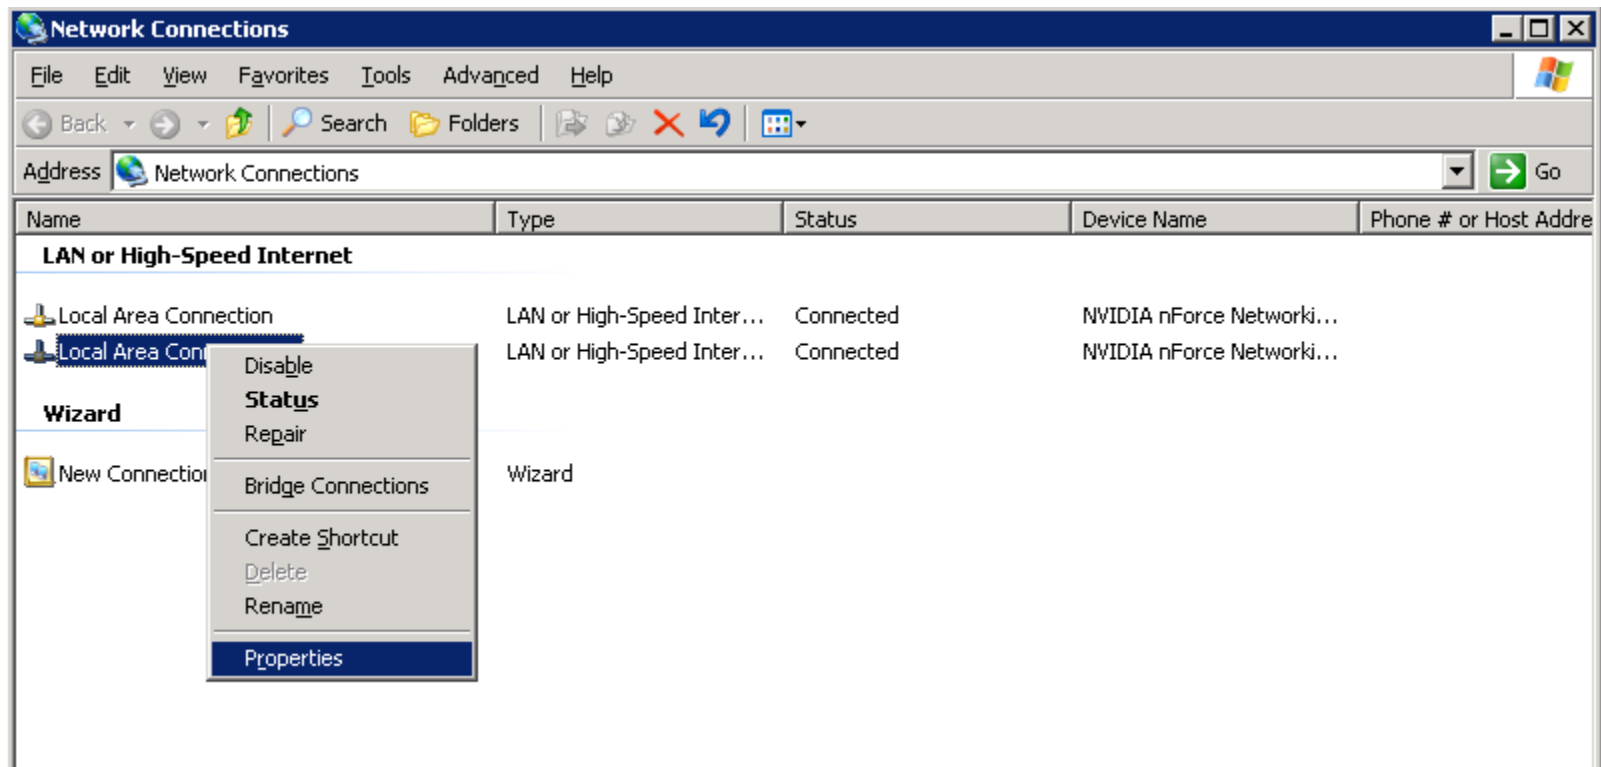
Network Connections

File Edit View Favorites Tools Advanced Help

Back Search Folders

Address Network Connections Go

| Name | Type | Status | Device Name | Phone # or Host Addre |
|---|---|---|---|---|
| **LAN or High-Speed Internet** | | | | |
| Local Area Connection | LAN or High-Speed Inter... | Connected | NVIDIA nForce Networki... | |
| Local Area Con | LAN or High-Speed Inter... | Connected | NVIDIA nForce Networki... | |
| **Wizard** | | | | |
| New Connectio | Wizard | | | |

Disable
**Status**
Repair
Bridge Connections
Create Shortcut
Delete
Rename
Properties